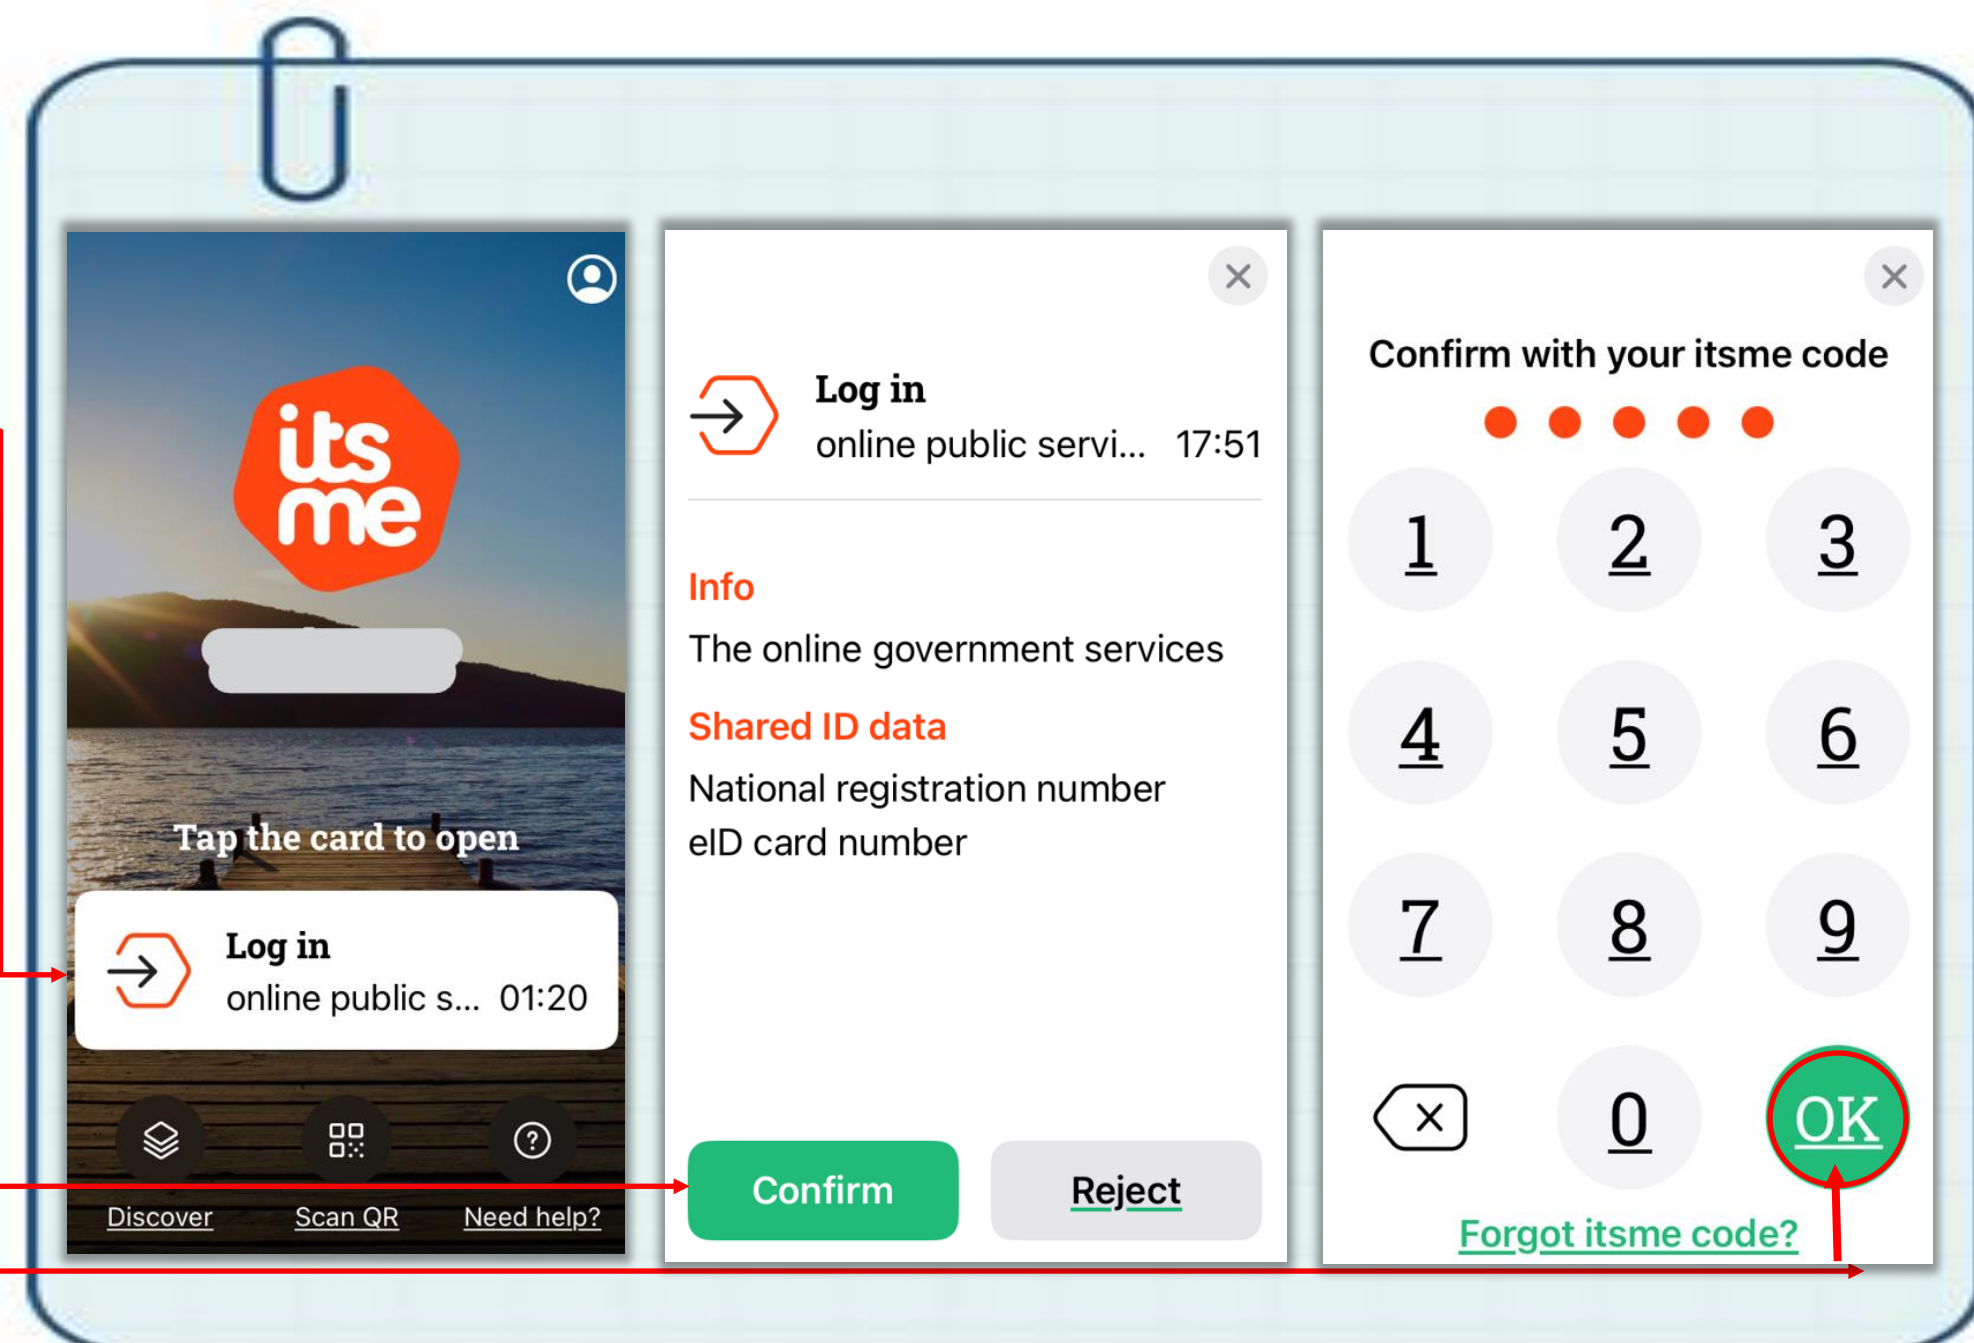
its me

Tap the card to open

Log in
online public s... 01:20

Discover Scan QR Need help?

Log in
online public servi... 17:51

Info
The online government services

Shared ID data
National registration number
eID card number

Confirm Reject

Confirm with your itsme code

1 2 3
4 5 6
7 8 9
0 OK

Forgot itsme code?